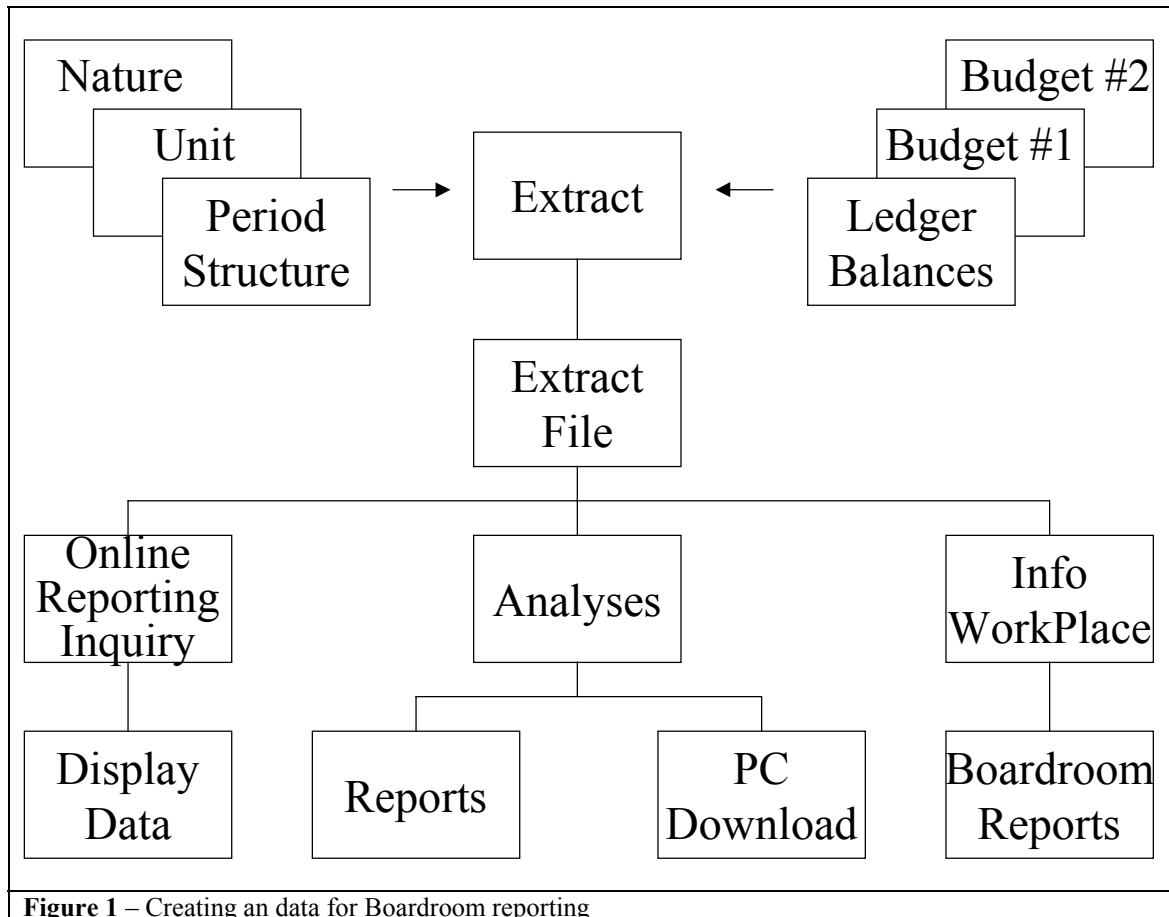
Nature

Unit

Period Structure

Extract

Budget #2

Budget #1

Ledger Balances

Extract File

Online Reporting Inquiry

Analyses

Info WorkPlace

Display Data

Reports

PC Download

Boardroom Reports

**Figure 1** – Creating an data for Boardroom reporting